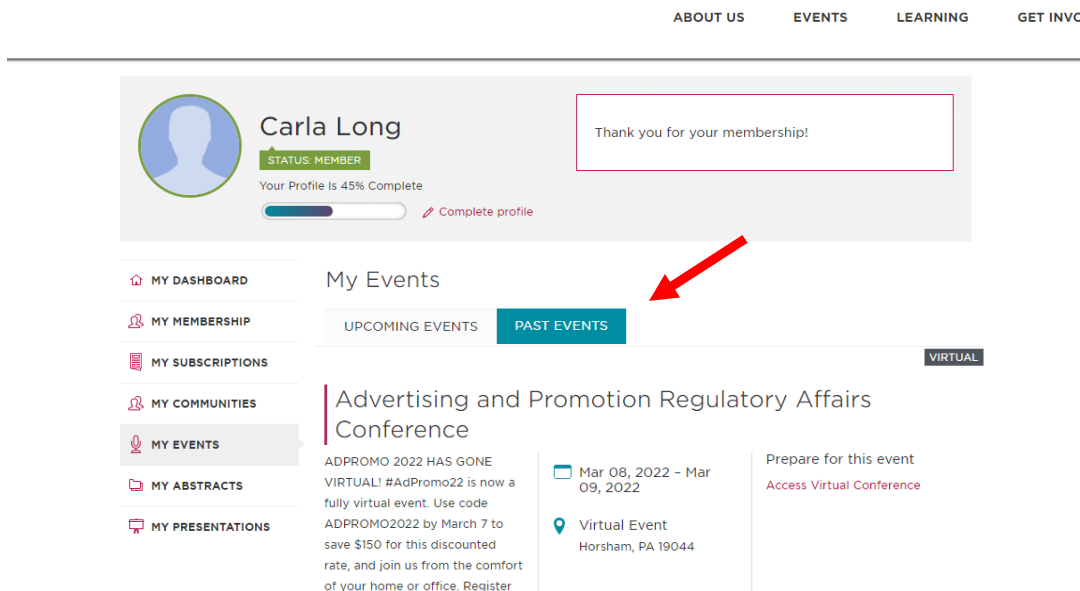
ABOUT US EVENTS LEARNING GET INVO

Carla Long
STATUS: MEMBER
Your Profile Is 45% Complete
Complete profile

Thank you for your membership!

MY DASHBOARD
MY MEMBERSHIP
MY SUBSCRIPTIONS
MY COMMUNITIES
MY EVENTS
MY ABSTRACTS
MY PRESENTATIONS

My Events

UPCOMING EVENTS PAST EVENTS

VIRTUAL

Advertising and Promotion Regulatory Affairs Conference

ADPROMO 2022 HAS GONE VIRTUAL! #AdPromo22 is now a fully virtual event. Use code ADPROMO2022 by March 7 to save $150 for this discounted rate, and join us from the comfort of your home or office. Register

Mar 08, 2022 - Mar 09, 2022

Virtual Event
Horsham, PA 19044

Prepare for this event
Access Virtual Conference